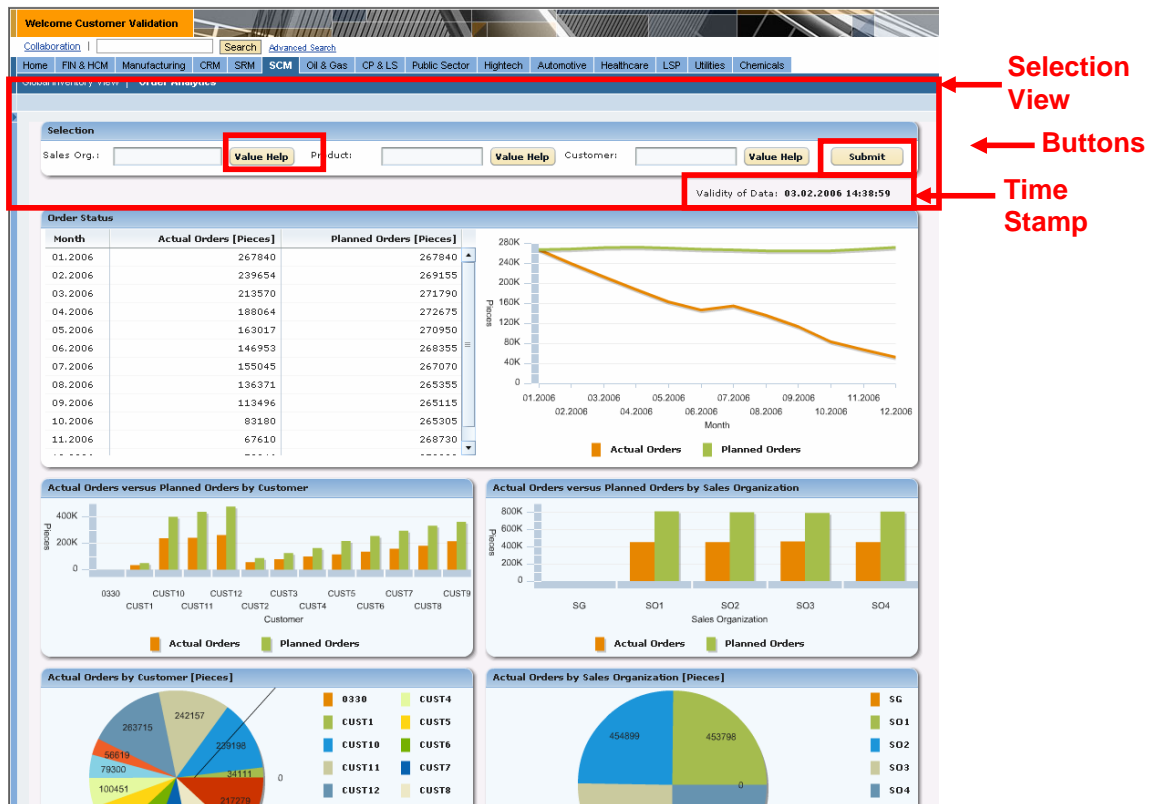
Welcome Customer Validation

Collaboration | Search Advanced Search

Home FIN & HCM Manufacturing CRM SRM SCM Oil & Gas CP & LS Public Sector Hightech Automotive Healthcare LSP Utilities Chemicals

Global Inventory View | Order Analytics

Selection View

Buttons

Time Stamp

Selection

Sales Org.: Value Help Product: Value Help Customer: Value Help Submit

Validity of Data: 03.02.2006 14:38:59

Order Status

| Month | Actual Orders [Pieces] | Planned Orders [Pieces] |
|---|---|---|
| 01.2006 | 267840 | 267840 |
| 02.2006 | 239654 | 269155 |
| 03.2006 | 213570 | 271790 |
| 04.2006 | 188064 | 272675 |
| 05.2006 | 163017 | 270950 |
| 06.2006 | 146953 | 268355 |
| 07.2006 | 155045 | 267070 |
| 08.2006 | 136371 | 265355 |
| 09.2006 | 113496 | 265115 |
| 10.2006 | 83180 | 265305 |
| 11.2006 | 67610 | 268730 |

280K 240K 200K 160K 120K 80K 40K 0
Pieces
01.2006 02.2006 03.2006 04.2006 05.2006 06.2006 07.2006 08.2006 09.2006 10.2006 11.2006 12.2006
Month
Actual Orders Planned Orders

Actual Orders versus Planned Orders by Customer

400K 200K 0
Pieces
0330 CUST1 CUST10 CUST11 CUST12 CUST2 CUST3 CUST4 CUST5 CUST6 CUST7 CUST8 CUST9
Customer
Actual Orders Planned Orders

Actual Orders versus Planned Orders by Sales Organization

800K 600K 400K 200K 0
Pieces
SG SO1 SO2 SO3 SO4
Sales Organization
Actual Orders Planned Orders

Actual Orders by Customer [Pieces]

263715 242157 56619 79300 100451 239198 34111 217279 0

0330 CUST4
CUST1 CUST5
CUST10 CUST6
CUST11 CUST7
CUST12 CUST8

Actual Orders by Sales Organization [Pieces]

454899 453798 0

SG
SO1
SO2
SO3
SO4